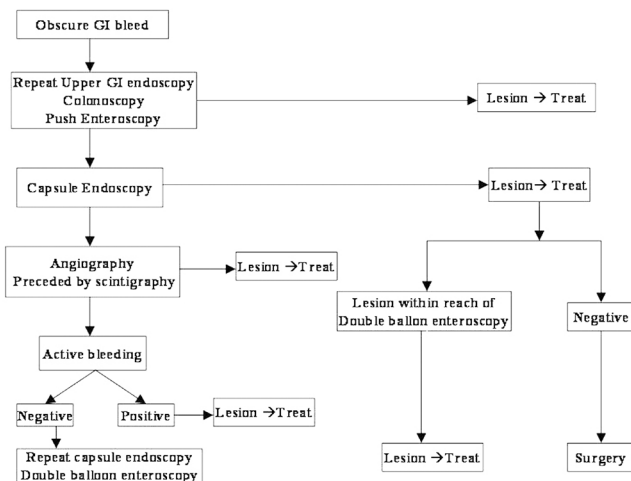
Obscure GI bleed

Repeat Upper GI endoscopy
Colonoscopy
Push Enteroscopy

Lesion → Treat

Capsule Endoscopy

Lesion → Treat

Angiography
Preceded by scintigraphy

Lesion → Treat

Lesion within reach of
Double balloon enteroscopy

Negative

Active bleeding

Negative

Positive

Lesion → Treat

Repeat capsule endoscopy
Double balloon enteroscopy

Lesion → Treat

Surgery